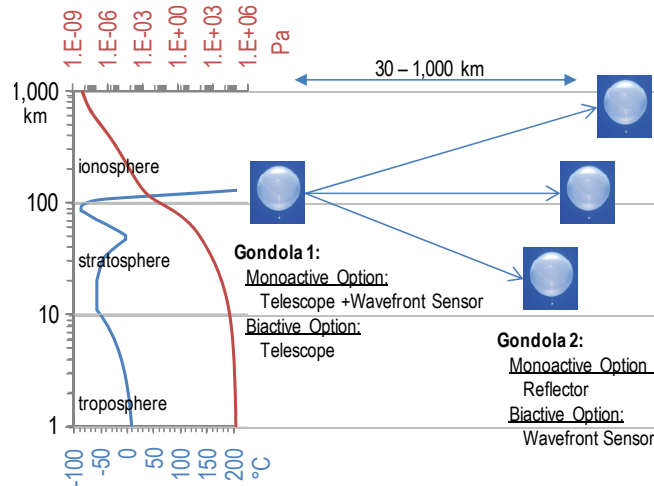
1.E-09
1.E-06
1.E-03
1.E+00
1.E+03
1.E+06
Pa

30 – 1,000 km

1,000
km
100
10
1

ionosphere
stratosphere
troposphere

Gondola 1:
Monoactive Option:
Telescope +Wavefront Sensor
Biactive Option:
Telescope

Gondola 2:
Monoactive Option
Reflector
Biactive Option:
Wavefront Sensor

-100
-50
0
50
100
150
200
°C